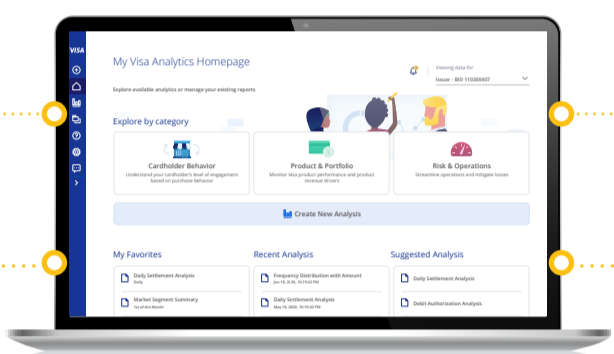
VISA

My Visa Analytics Homepage

Viewing data for
Issuer - BID 110300607

Explore available analytics or manage your existing reports.

Explore by category

Cardholder Behavior
Understand your cardholder's level of engagement based on purchase behavior

Product & Portfolio
Monitor Visa product performance and product revenue drivers

Risk & Operations
Streamline operations and mitigate losses

Create New Analysis

My Favorites

Daily Settlement Analysis
Daily

Market Segment Summary
1st of the Month

Recent Analysis

Frequency Distribution with Amount
Jun 18, 2020, 10:19:42 PM

Daily Settlement Analysis
May 18, 2020, 10:19:42 PM

Suggested Analysis

Daily Settlement Analysis

Debit Authorization Analysis